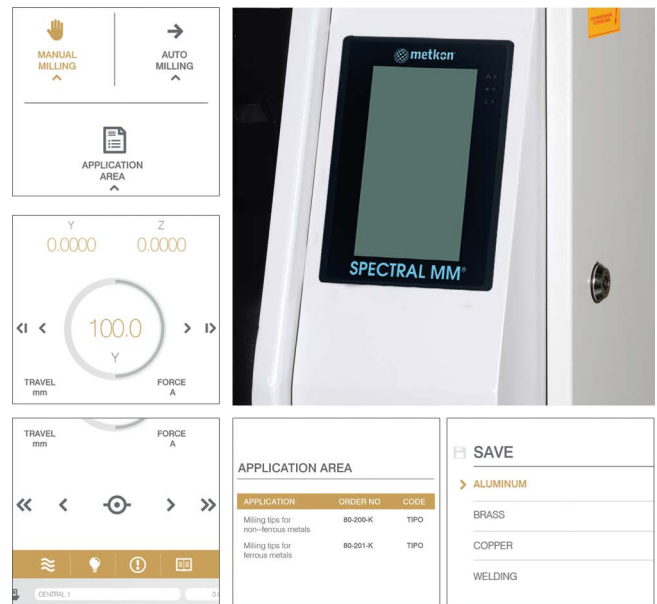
MANUAL MILLING

AUTO MILLING

APPLICATION AREA

Y
0.0000

Z
0.0000

100.0
Y

TRAVEL
mm

FORCE
A

metkon

SPECTRAL MM®

TRAVEL
mm

FORCE
A

CENTRAL 1

APPLICATION AREA

| APPLICATION | ORDER NO | CODE |
|---|---|---|
| Milling tips for non–ferrous metals | 80-200-K | TIPO |
| Milling tips for ferrous metals | 80-201-K | TIPO |

SAVE

ALUMINUM

BRASS

COPPER

WELDING